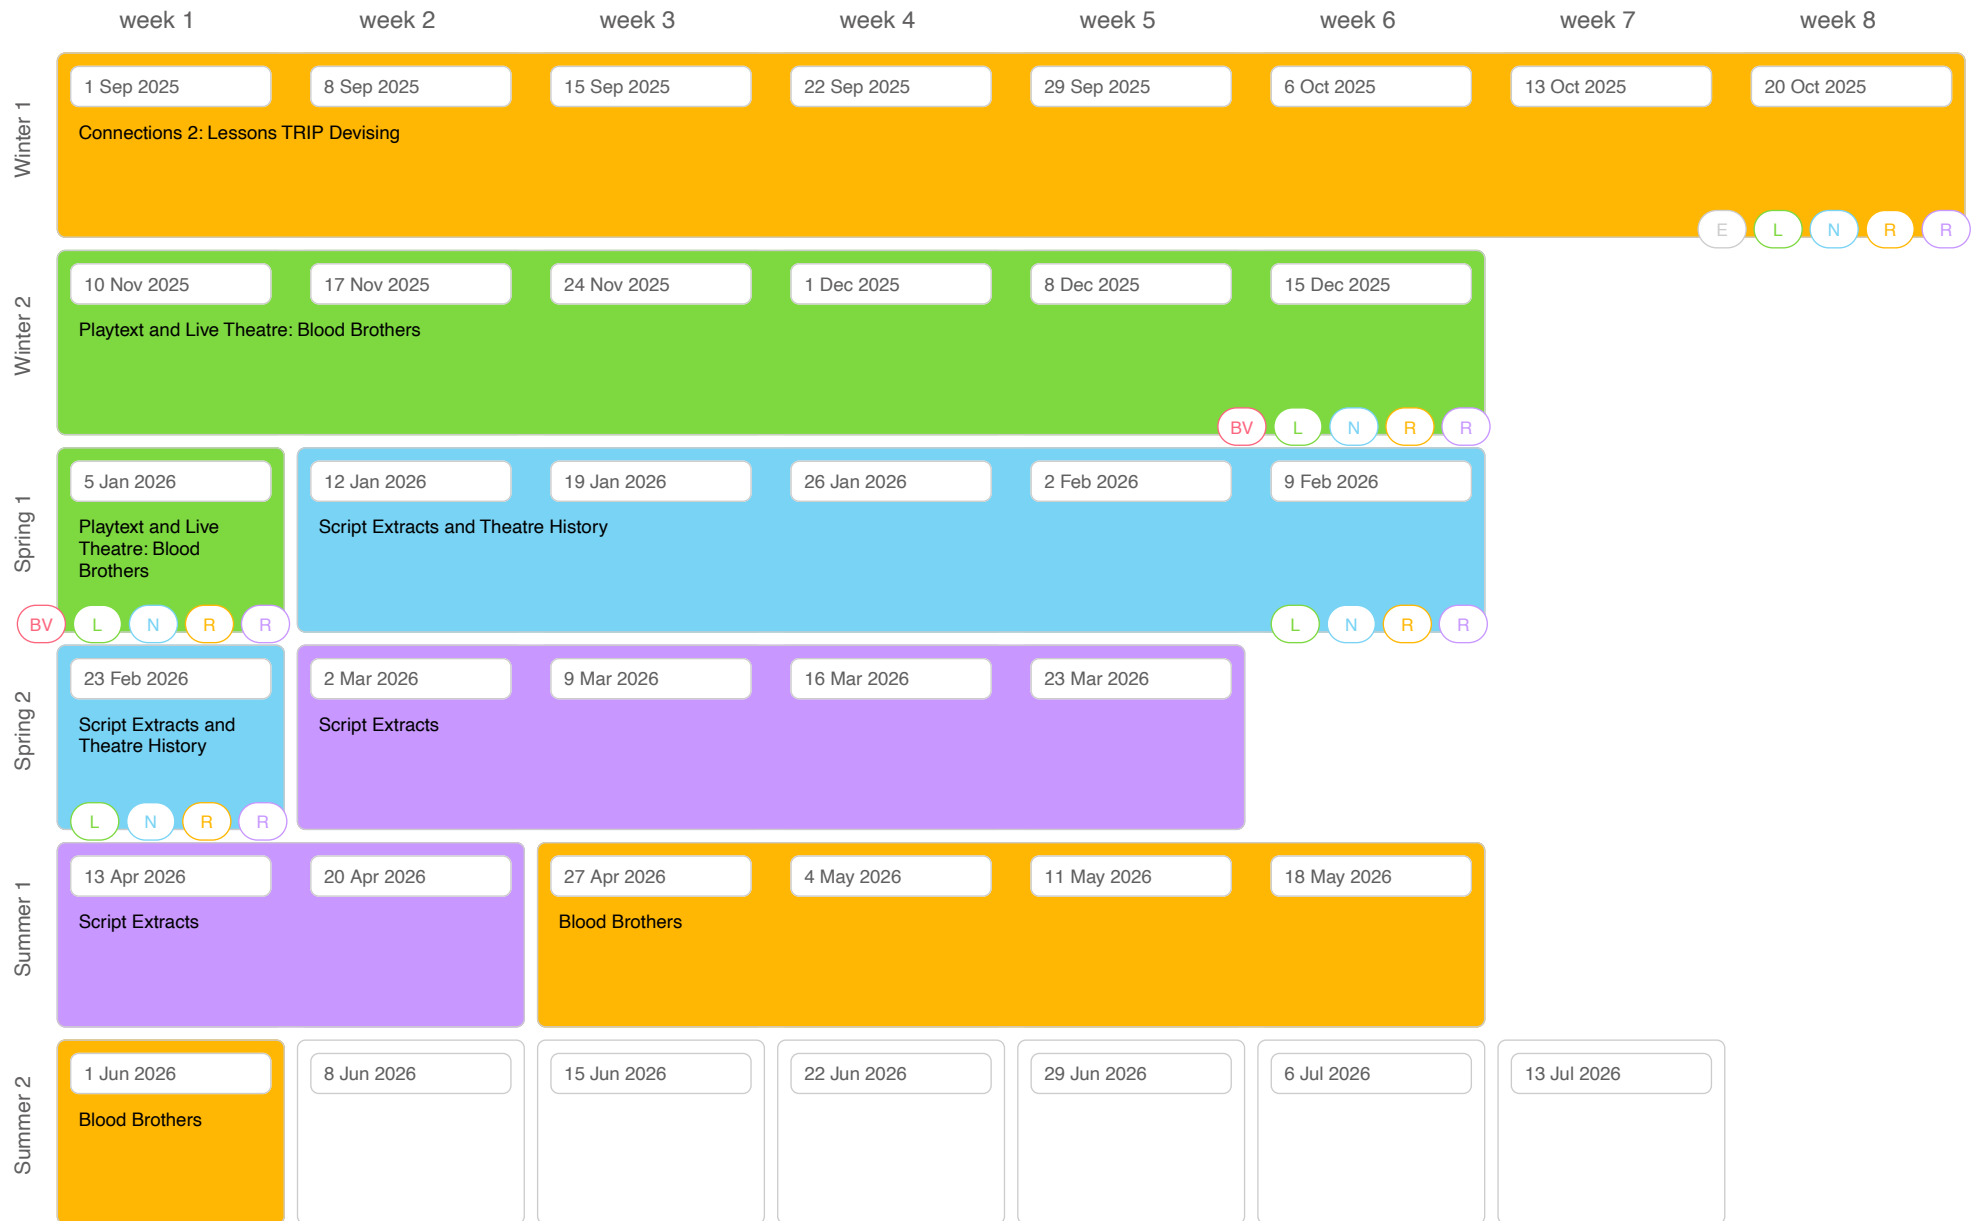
| | week 1 | week 2 | week 3 | week 4 | week 5 | week 6 | week 7 | week 8 |
|---|---|---|---|---|---|---|---|---|
| Winter 1 | 1 Sep 2025 | 8 Sep 2025 | 15 Sep 2025 | 22 Sep 2025 | 29 Sep 2025 | 6 Oct 2025 | 13 Oct 2025 | 20 Oct 2025 |
| Winter 2 | 10 Nov 2025 | 17 Nov 2025 | 24 Nov 2025 | 1 Dec 2025 | 8 Dec 2025 | 15 Dec 2025 | | |
| Spring 1 | 5 Jan 2026 | 12 Jan 2026 | 19 Jan 2026 | 26 Jan 2026 | 2 Feb 2026 | 9 Feb 2026 | | |
| Spring 2 | 23 Feb 2026 | 2 Mar 2026 | 9 Mar 2026 | 16 Mar 2026 | 23 Mar 2026 | | | |
| Summer 1 | 13 Apr 2026 | 20 Apr 2026 | 27 Apr 2026 | 4 May 2026 | 11 May 2026 | 18 May 2026 | | |
| Summer 2 | 1 Jun 2026 | 8 Jun 2026 | 15 Jun 2026 | 22 Jun 2026 | 29 Jun 2026 | 6 Jul 2026 | 13 Jul 2026 | |

Winter 1: Connections 2: Lessons TRIP Devising
E L N R R

Winter 2: Playtext and Live Theatre: Blood Brothers
BV L N R R

Spring 1: Playtext and Live Theatre: Blood Brothers
BV L N R R
Script Extracts and Theatre History
L N R R

Spring 2: Script Extracts and Theatre History
L N R R
Script Extracts

Summer 1: Script Extracts
Blood Brothers

Summer 2: Blood Brothers